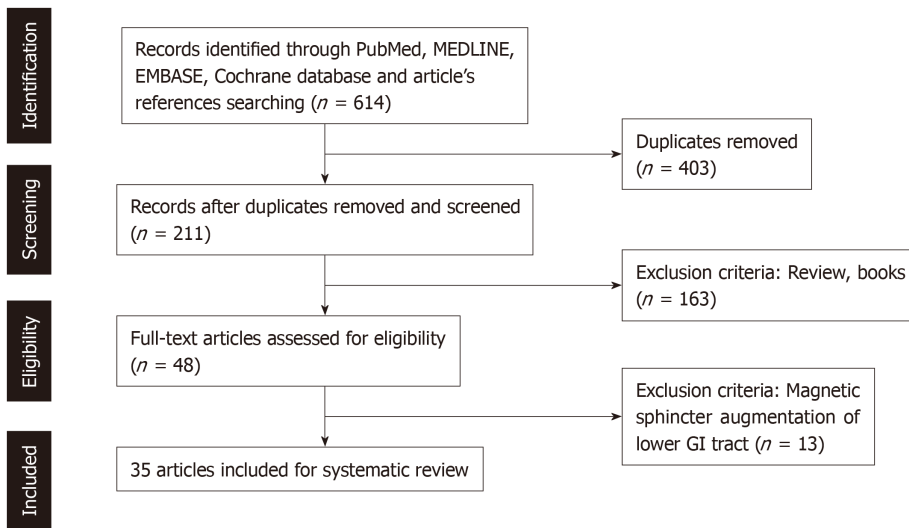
Identification

Records identified through PubMed, MEDLINE, EMBASE, Cochrane database and article's references searching ($n$ = 614)

Duplicates removed ($n$ = 403)

Screening

Records after duplicates removed and screened ($n$ = 211)

Exclusion criteria: Review, books ($n$ = 163)

Eligibility

Full-text articles assessed for eligibility ($n$ = 48)

Exclusion criteria: Magnetic sphincter augmentation of lower GI tract ($n$ = 13)

Included

35 articles included for systematic review